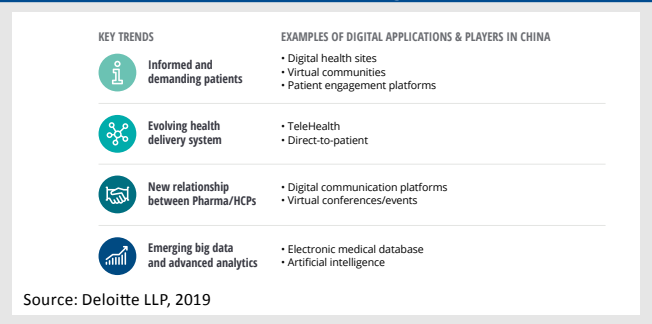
| KEY TRENDS | EXAMPLES OF DIGITAL APPLICATIONS & PLAYERS IN CHINA |
|---|---|
| Informed and demanding patients | • Digital health sites<br>• Virtual communities<br>• Patient engagement platforms |
| Evolving health delivery system | • TeleHealth<br>• Direct-to-patient |
| New relationship between Pharma/HCPs | • Digital communication platforms<br>• Virtual conferences/events |
| Emerging big data and advanced analytics | • Electronic medical database<br>• Artificial intelligence |

Source: Deloitte LLP, 2019